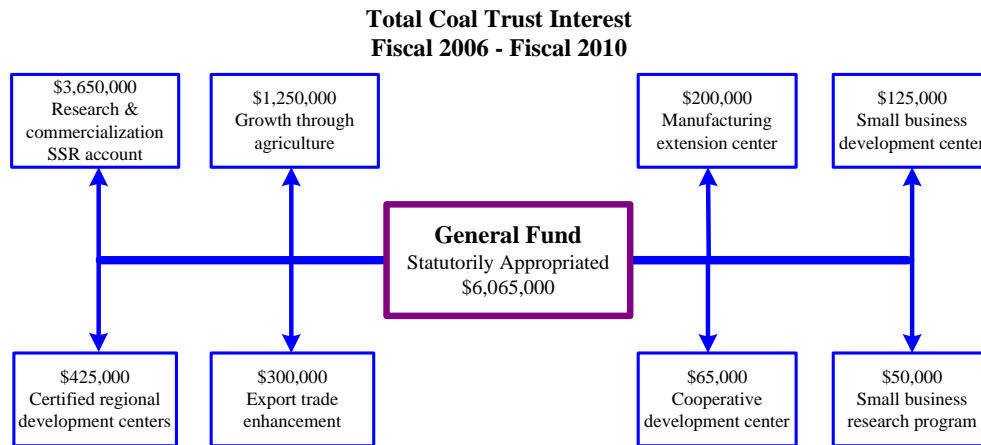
Total Coal Trust Interest
Fiscal 2006 - Fiscal 2010

$3,650,000
Research & commercialization SSR account

$1,250,000
Growth through agriculture

$200,000
Manufacturing extension center

$125,000
Small business development center

General Fund
Statutorily Appropriated
$6,065,000

$425,000
Certified regional development centers

$300,000
Export trade enhancement

$65,000
Cooperative development center

$50,000
Small business research program